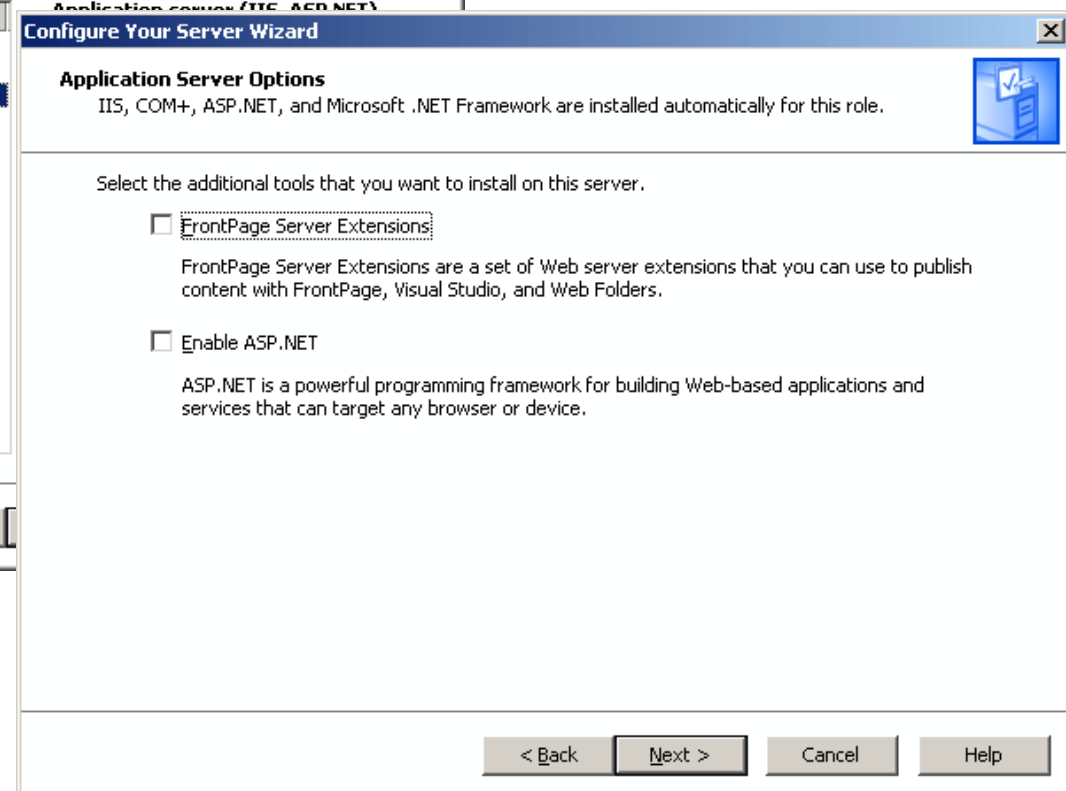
Application server (IIS, ASP.NET)

Configure Your Server Wizard

Application Server Options
IIS, COM+, ASP.NET, and Microsoft .NET Framework are installed automatically for this role.

Select the additional tools that you want to install on this server.

FrontPage Server Extensions

FrontPage Server Extensions are a set of Web server extensions that you can use to publish content with FrontPage, Visual Studio, and Web Folders.

Enable ASP.NET

ASP.NET is a powerful programming framework for building Web-based applications and services that can target any browser or device.

< Back
Next >
Cancel
Help